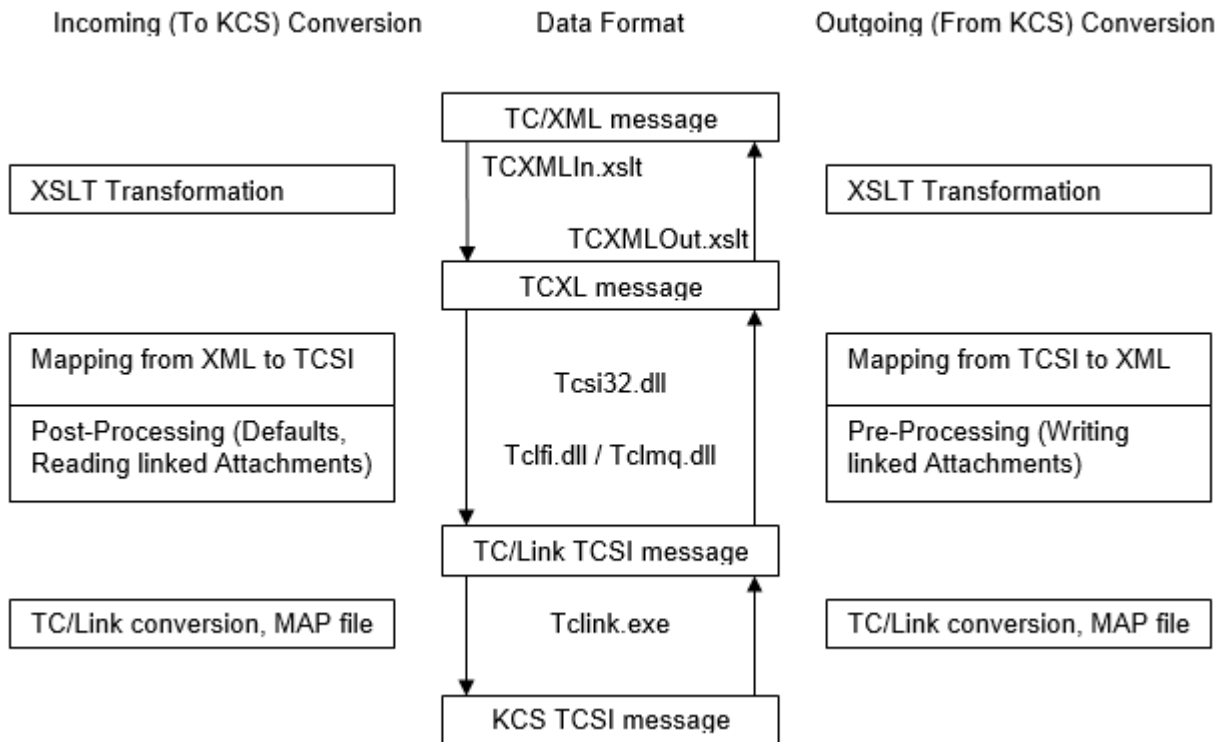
Incoming (To KCS) Conversion

Data Format

Outgoing (From KCS) Conversion

TC/XML message

TCXMLIn.xslt

XSLT Transformation

XSLT Transformation

TCXMLOut.xslt

TCXL message

Mapping from XML to TCSI

Post-Processing (Defaults, Reading linked Attachments)

Tcsi32.dll

Tclfi.dll / Tclmq.dll

Mapping from TCSI to XML

Pre-Processing (Writing linked Attachments)

TC/Link TCSI message

TC/Link conversion, MAP file

Tclink.exe

TC/Link conversion, MAP file

KCS TCSI message